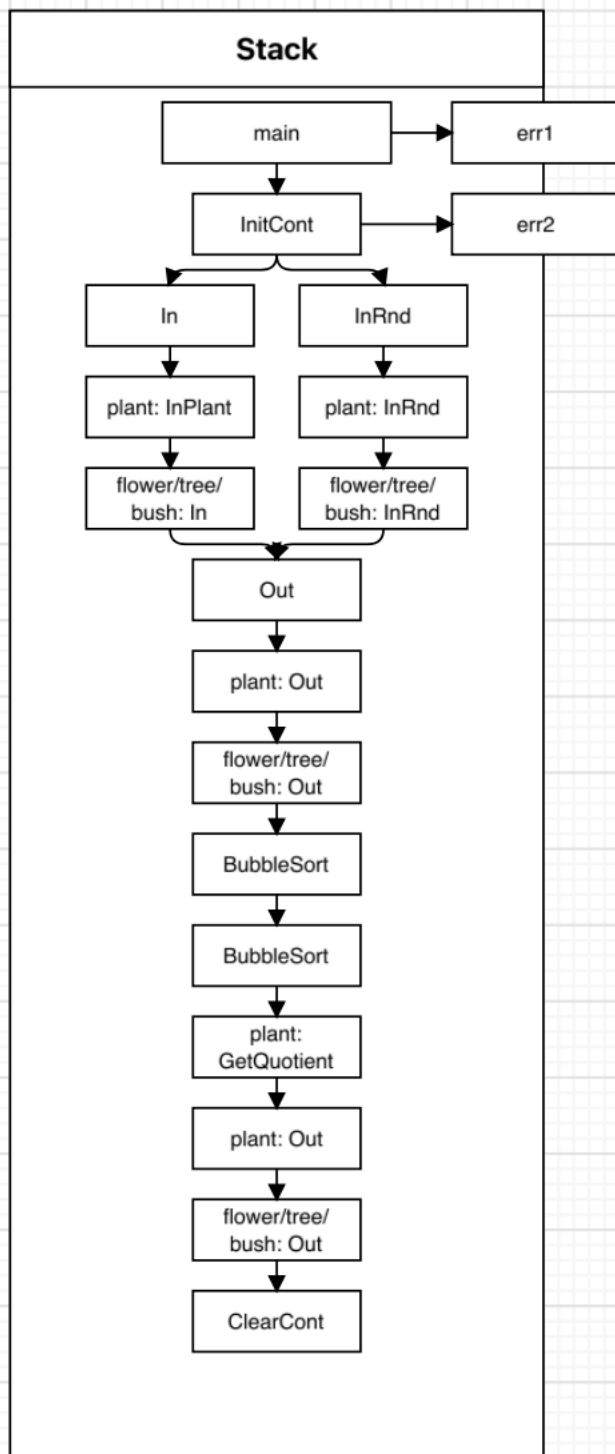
Stack

main

err1

InitCont

err2

In

InRnd

plant: InPlant

plant: InRnd

flower/tree/bush: In

flower/tree/bush: InRnd

Out

plant: Out

flower/tree/bush: Out

BubbleSort

BubbleSort

plant: GetQuotient

plant: Out

flower/tree/bush: Out

ClearCont